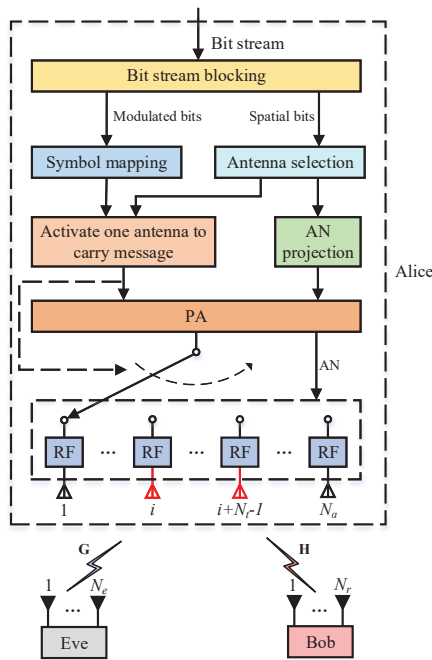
Bit stream

Bit stream blocking

Modulated bits

Spatial bits

Symbol mapping

Antenna selection

Activate one antenna to carry message

AN projection

Alice

PA

AN

RF ··· RF ··· RF ··· RF

1

$i$

$i+N_r-1$

$N_a$

G

H

1 ··· $N_e$

1 ··· $N_r$

Eve

Bob